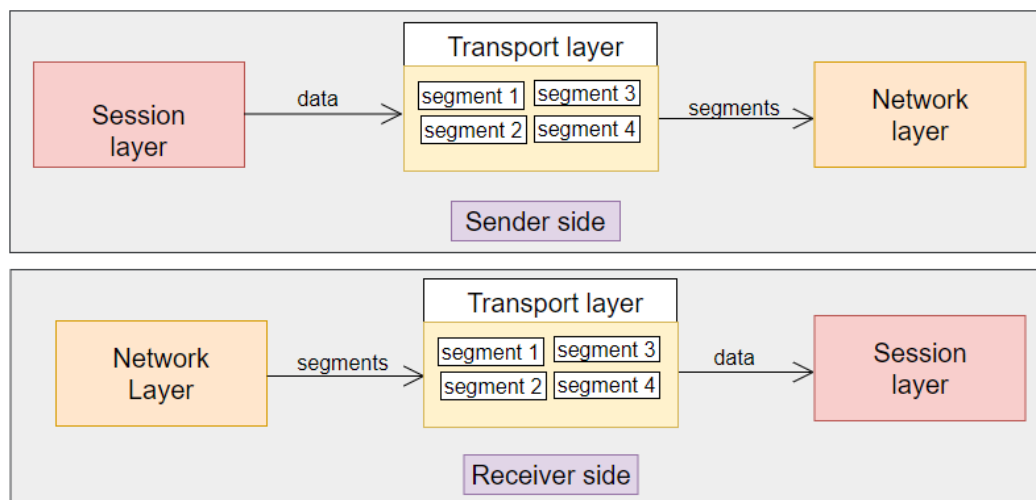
Session layer

data

Transport layer

segment 1
segment 3
segment 2
segment 4

segments

Network layer

Sender side

Network Layer

segments

Transport layer

segment 1
segment 3
segment 2
segment 4

data

Session layer

Receiver side